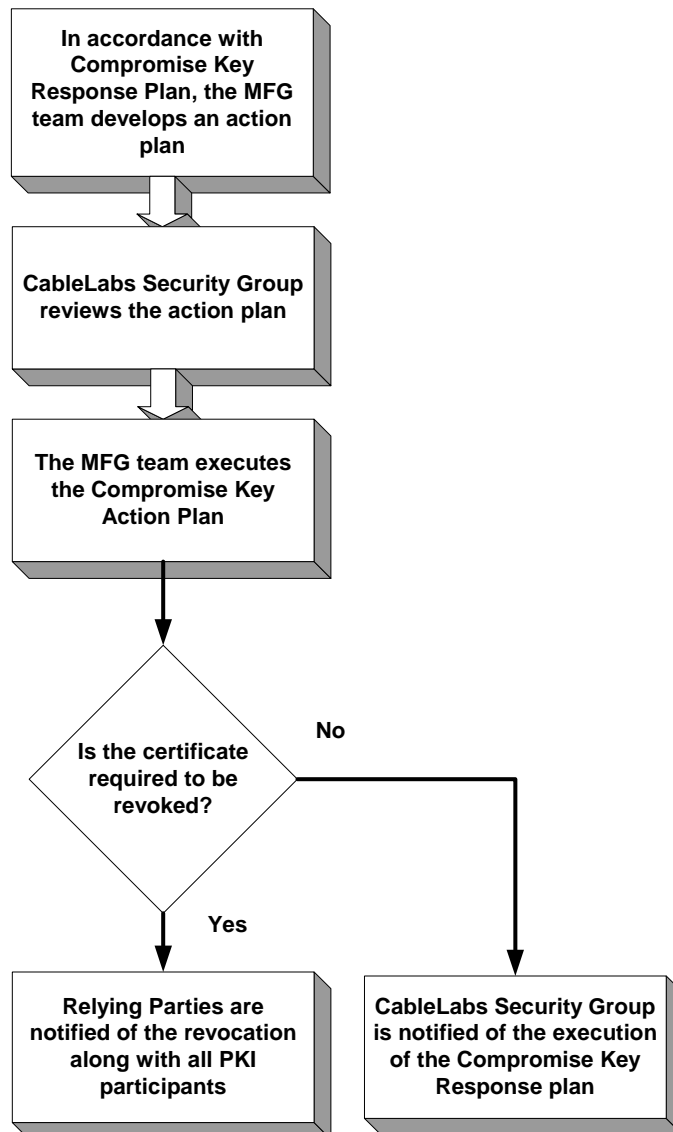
In accordance with Compromise Key Response Plan, the MFG team develops an action plan

CableLabs Security Group reviews the action plan

The MFG team executes the Compromise Key Action Plan

Is the certificate required to be revoked?

No

Yes

Relying Parties are notified of the revocation along with all PKI participants

CableLabs Security Group is notified of the execution of the Compromise Key Response plan